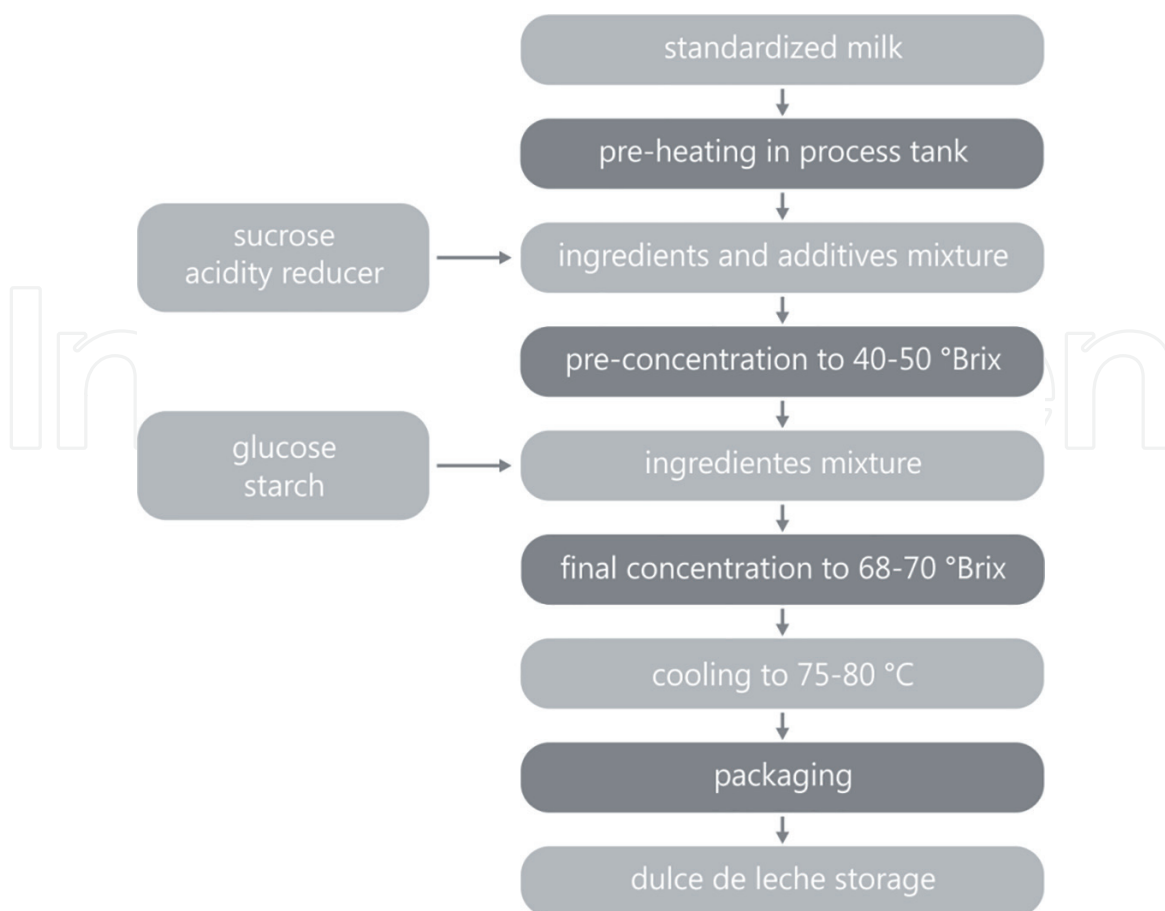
standardized milk

pre-heating in process tank

sucrose
acidity reducer

ingredients and additives mixture

pre-concentration to 40-50 °Brix

glucose
starch

ingredientes mixture

final concentration to 68-70 °Brix

cooling to 75-80 °C

packaging

dulce de leche storage